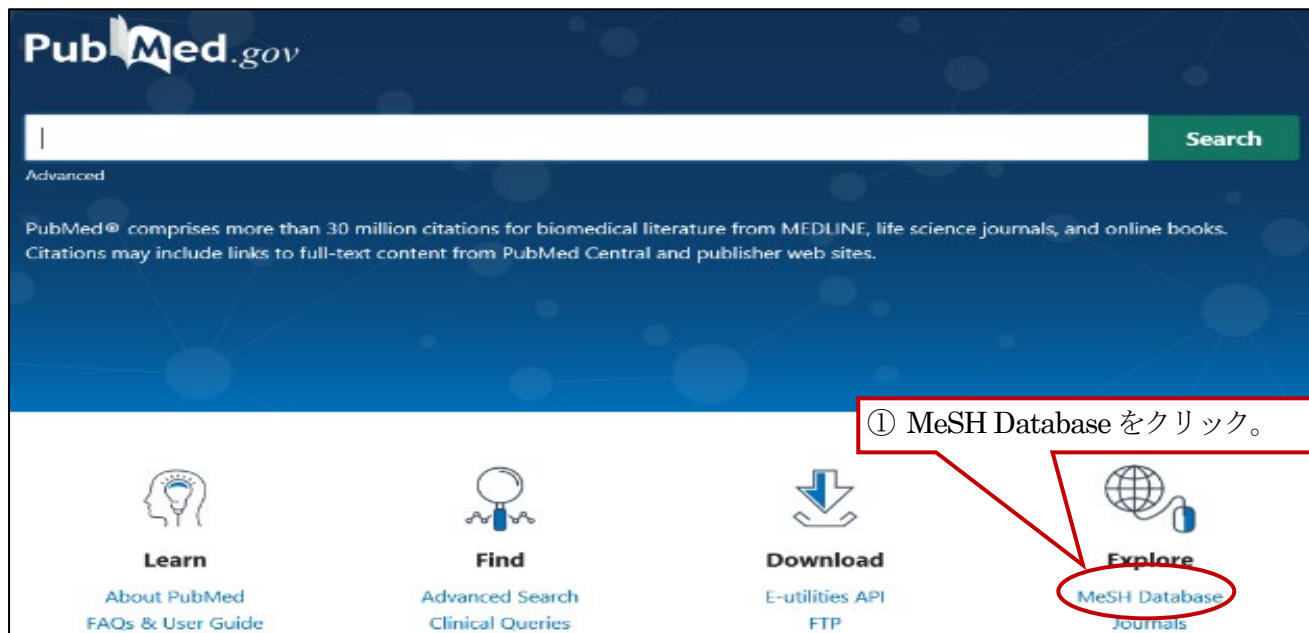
PubMed.gov

Search

Advanced

PubMed® comprises more than 30 million citations for biomedical literature from MEDLINE, life science journals, and online books. Citations may include links to full-text content from PubMed Central and publisher web sites.

① MeSH Database をクリック。

Learn
About PubMed
FAQs & User Guide

Find
Advanced Search
Clinical Queries

Download
E-utilities API
FTP

Explore
MeSH Database
Journals